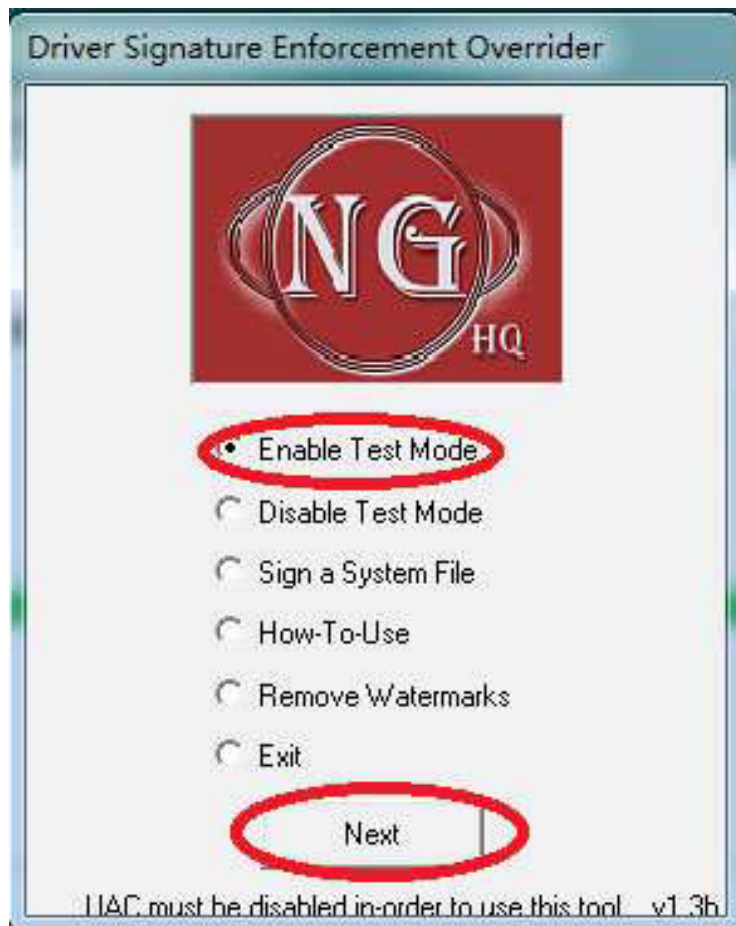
Driver Signature Enforcement Overrider

NG
HQ

Enable Test Mode

Disable Test Mode

Sign a System File

How-To-Use

Remove Watermarks

Exit

Next

UAC must be disabled in-order to use this tool. v1.3b